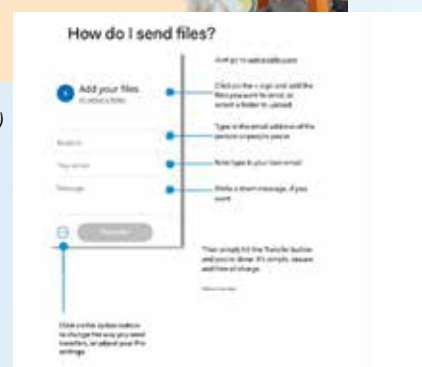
How do I send files?

Add your files

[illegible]

Email to

Your email

Message

Transfer

Just go to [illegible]

Click on the + sign and add the files you want to send, or select a folder to upload.

Type in the email address of the person or persons you're

Now type in your own email

Write a short message, if you want

Then simply hit the Transfer button and you're done. It's simple, secure and free of charge.

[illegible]

Click on the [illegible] button to change the way you send transfers, or adjust your file settings.